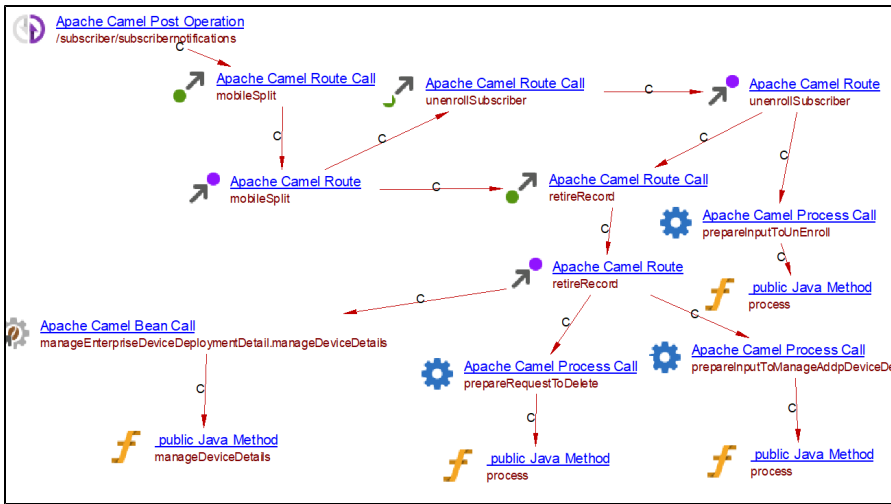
Apache Camel Post Operation
/subscriber/subscribernotifications

C

Apache Camel Route Call
mobileSplit

Apache Camel Route Call
unenrollSubscriber

C

Apache Camel Route
unenrollSubscriber

C

C

C

Apache Camel Route
mobileSplit

C

Apache Camel Route Call
retireRecord

C

Apache Camel Process Call
prepareInputToUnEnroll

C

Apache Camel Route
retireRecord

C

public Java Method
process

C

Apache Camel Bean Call
manageEnterpriseDeviceDeploymentDetail.manageDeviceDetails

C

C

Apache Camel Process Call
prepareRequestToDelete

Apache Camel Process Call
prepareInputToManageAddpDeviceDe

C

C

C

public Java Method
manageDeviceDetails

public Java Method
process

public Java Method
process